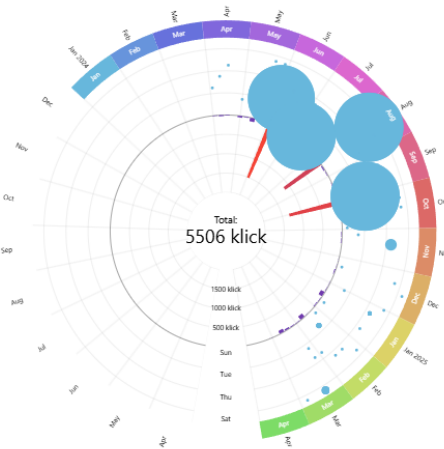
Jan 2024
Jan
Feb
Feb
Mar
Mar
Apr
Apr
May
May
Jun
Jun
Jul
Jul
Aug
Aug
Sep
Sep
Oct
Oct
Nov
Nov
Dec
Dec
Jan 2025
Jan
Feb
Mar
Apr
Apr
Dec
Nov
Oct
Sep
Aug
Jul
Jun
May
Apr
Total:
5506 klick
1500 klick
1000 klick
500 klick
Sun
Tue
Thu
Sat